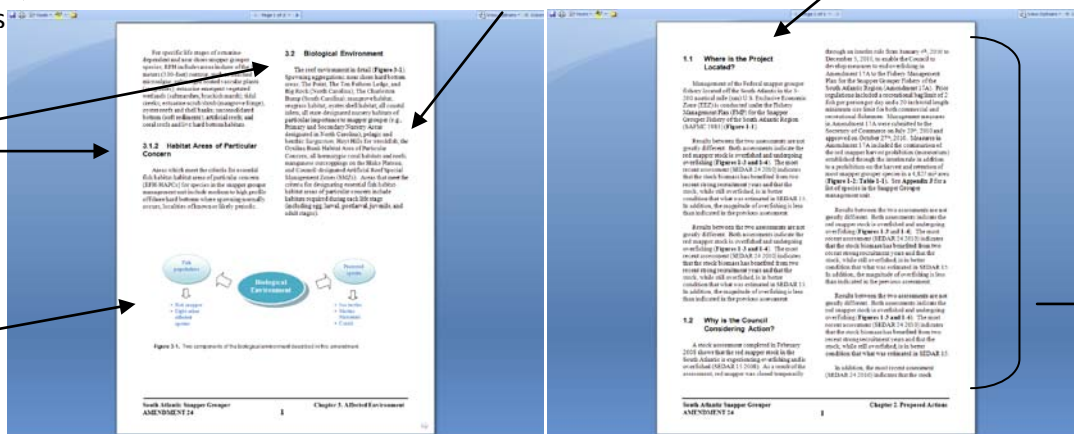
3.2 Biological Environment

3.1.2 Habitat Areas of Particular Concern

Fish populations

Biological Environment

Protected species

Figure 3-1. Two components of the biological environment described in this amendment.

South Atlantic Snapper Grouper AMENDMENT 24

1

Chapter 3. Affected Environment

1.1 Where is the Project Located?

1.2 Why is the Council Considering Action?

South Atlantic Snapper Grouper AMENDMENT 24

Chapter 2. Proposed Actions